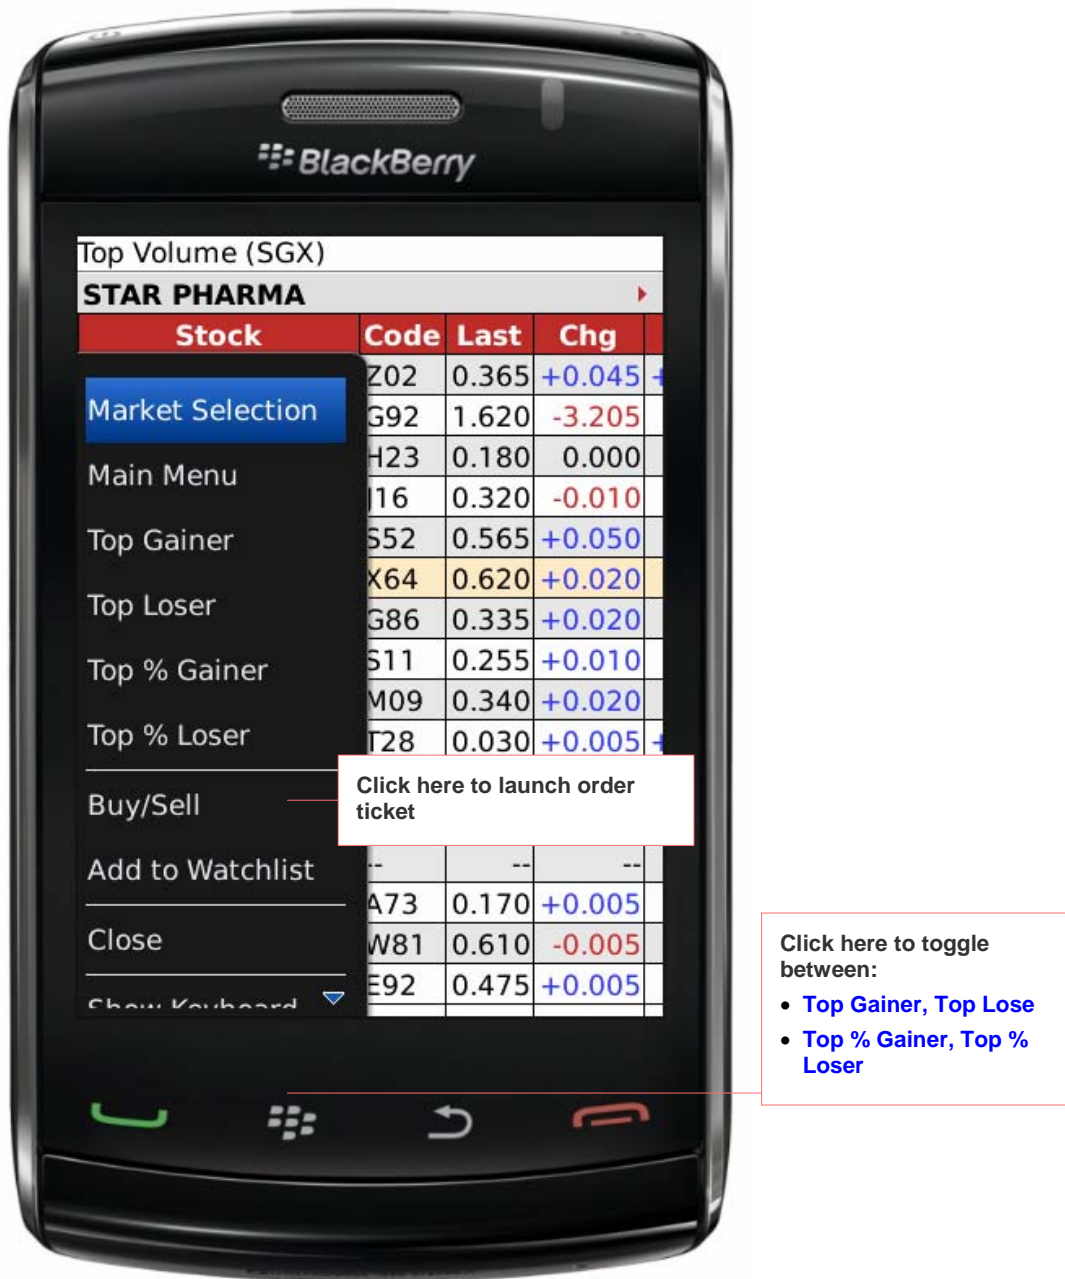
BlackBerry

Top Volume (SGX)

STAR PHARMA

| Stock | Code | Last | Chg |
|---|---|---|---|
| | Z02 | 0.365 | +0.045 |
| | G92 | 1.620 | -3.205 |
| | H23 | 0.180 | 0.000 |
| | J16 | 0.320 | -0.010 |
| | S52 | 0.565 | +0.050 |
| | X64 | 0.620 | +0.020 |
| | G86 | 0.335 | +0.020 |
| | S11 | 0.255 | +0.010 |
| | M09 | 0.340 | +0.020 |
| | T28 | 0.030 | +0.005 |
| | -- | -- | -- |
| | A73 | 0.170 | +0.005 |
| | W81 | 0.610 | -0.005 |
| | E92 | 0.475 | +0.005 |

Market Selection

Main Menu

Top Gainer

Top Loser

Top % Gainer

Top % Loser

Buy/Sell

Add to Watchlist

Close

Show Keyboard

Click here to launch order ticket

Click here to toggle between:

• Top Gainer, Top Lose

• Top % Gainer, Top % Loser